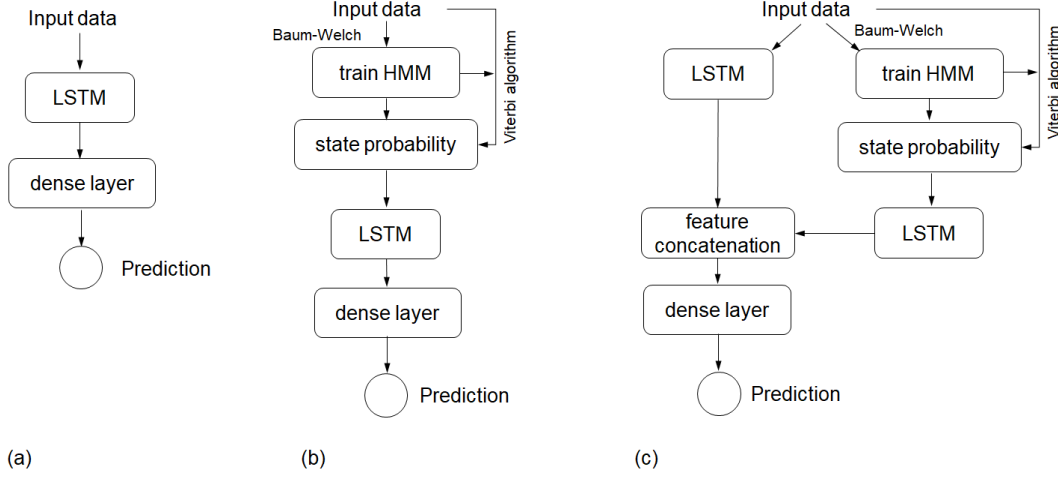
Input data

LSTM

dense layer

Prediction

(a)

Input data

Baum-Welch

train HMM

state probability

Viterbi algorithm

LSTM

dense layer

Prediction

(b)

Input data

Baum-Welch

LSTM

train HMM

Viterbi algorithm

state probability

feature concatenation

LSTM

dense layer

Prediction

(c)